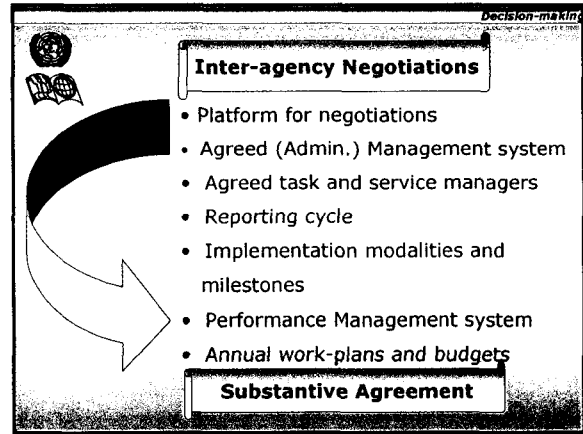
Decision-making

Inter-agency Negotiations

• Platform for negotiations
• Agreed (Admin.) Management system
• Agreed task and service managers
• Reporting cycle
• Implementation modalities and milestones
• Performance Management system
• Annual work-plans and budgets

Substantive Agreement